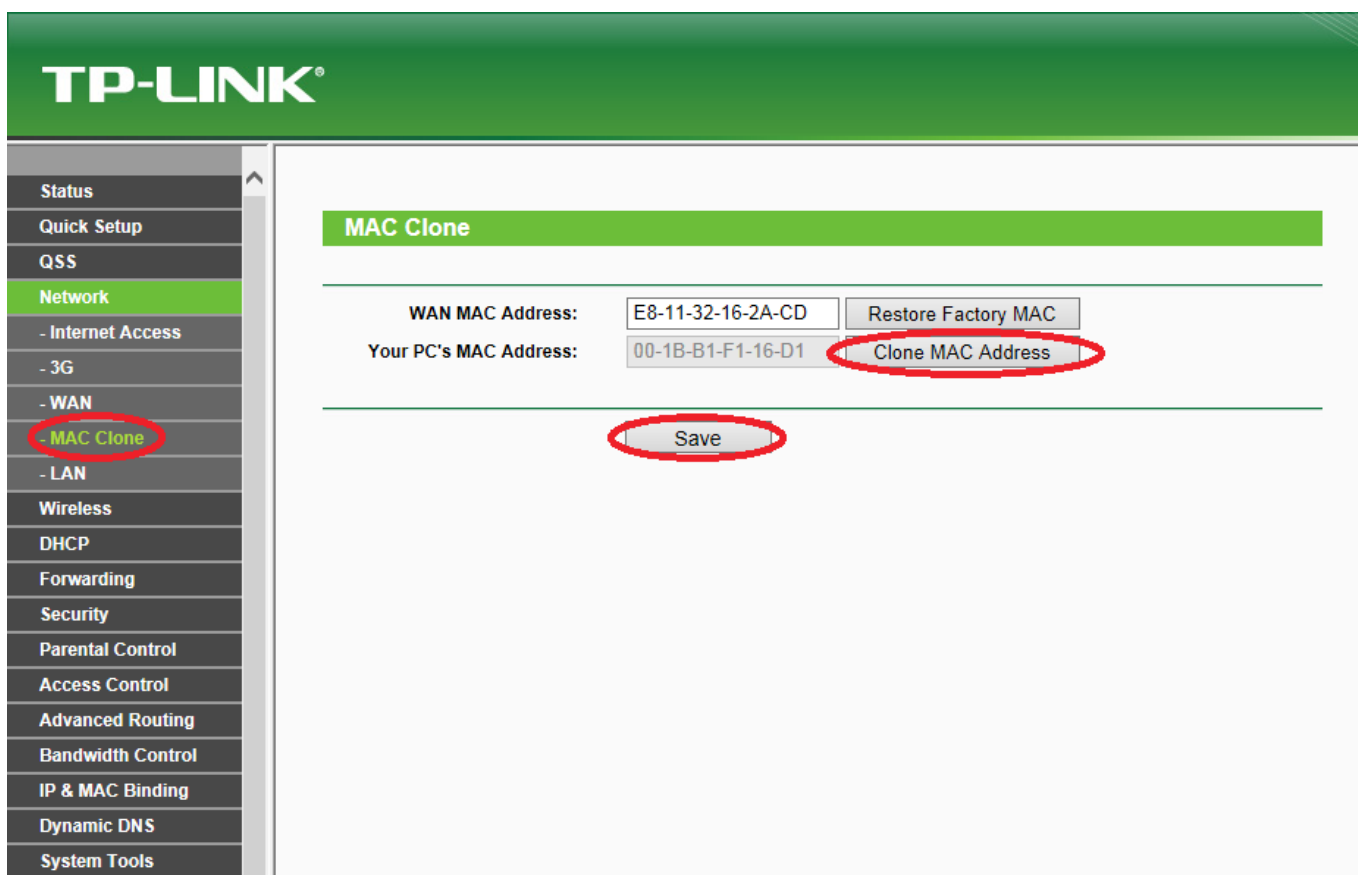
TP-LINK®

Status
Quick Setup
QSS
Network
- Internet Access
- 3G
- WAN
- MAC Clone
- LAN
Wireless
DHCP
Forwarding
Security
Parental Control
Access Control
Advanced Routing
Bandwidth Control
IP & MAC Binding
Dynamic DNS
System Tools

MAC Clone

WAN MAC Address: E8-11-32-16-2A-CD Restore Factory MAC
Your PC's MAC Address: 00-1B-B1-F1-16-D1 Clone MAC Address

Save